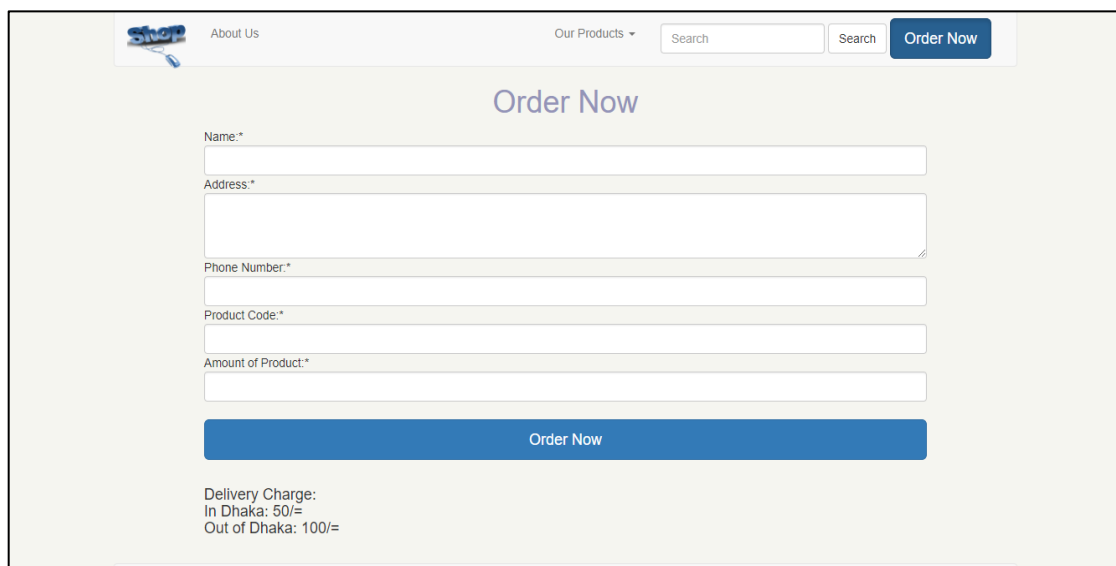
Shop

About Us

Our Products

Search

Search

Order Now

Order Now

Name:*

Address:*

Phone Number:*

Product Code:*

Amount of Product:*

Order Now

Delivery Charge:
In Dhaka: 50/=
Out of Dhaka: 100/=